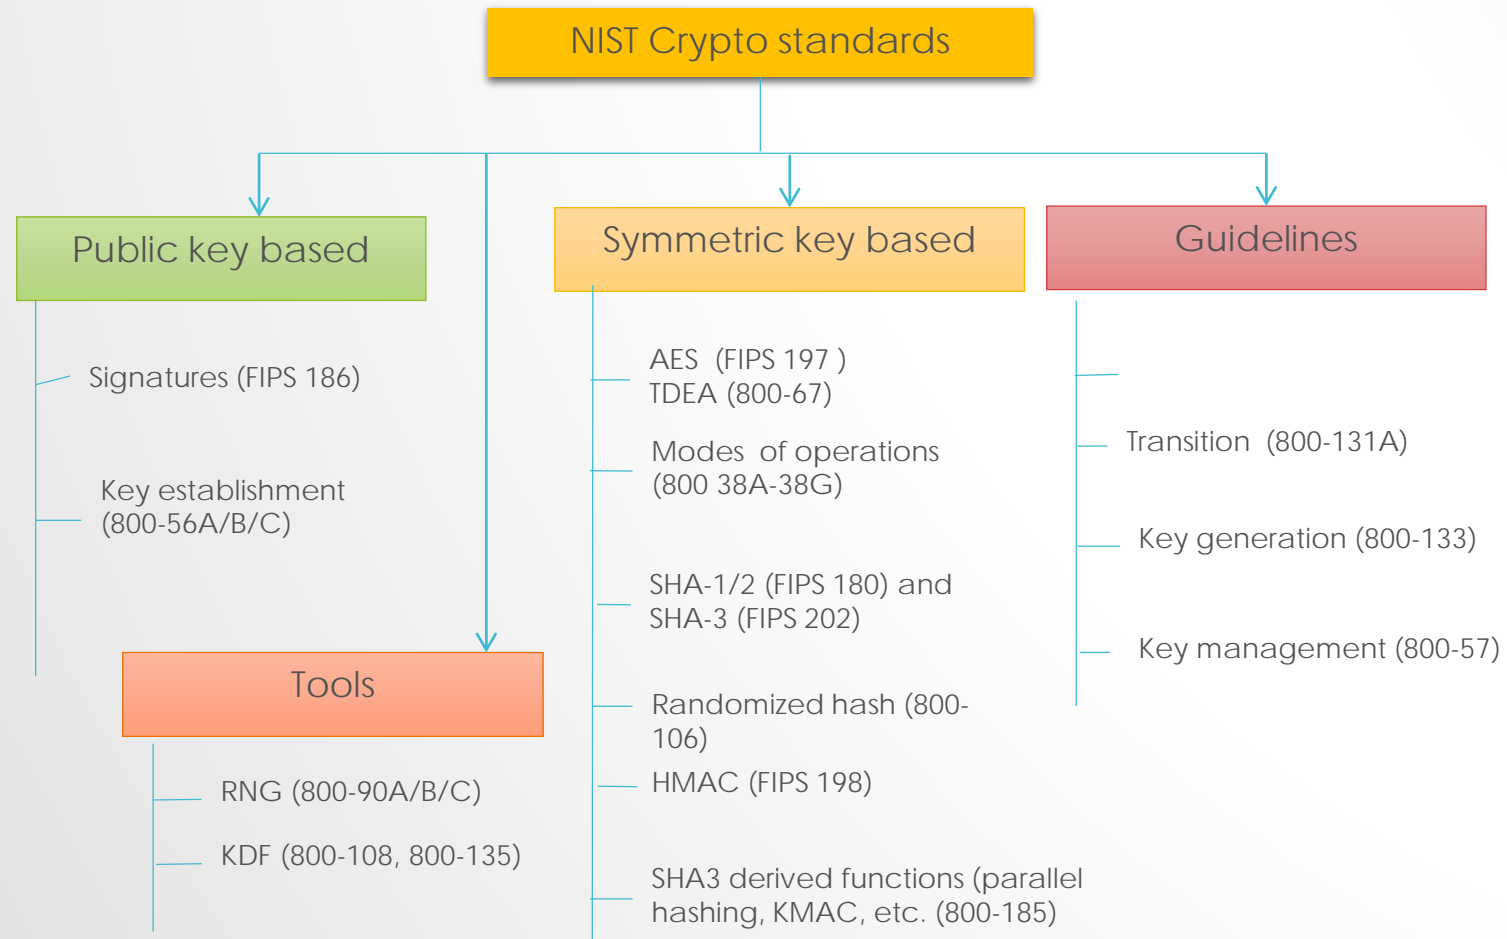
NIST Crypto standards

Public key based

Signatures (FIPS 186)

Key establishment (800-56A/B/C)

Tools

RNG (800-90A/B/C)

KDF (800-108, 800-135)

Symmetric key based

AES (FIPS 197 )
TDEA (800-67)

Modes of operations (800 38A-38G)

SHA-1/2 (FIPS 180) and SHA-3 (FIPS 202)

Randomized hash (800-106)

HMAC (FIPS 198)

SHA3 derived functions (parallel hashing, KMAC, etc. (800-185)

Guidelines

Transition (800-131A)

Key generation (800-133)

Key management (800-57)